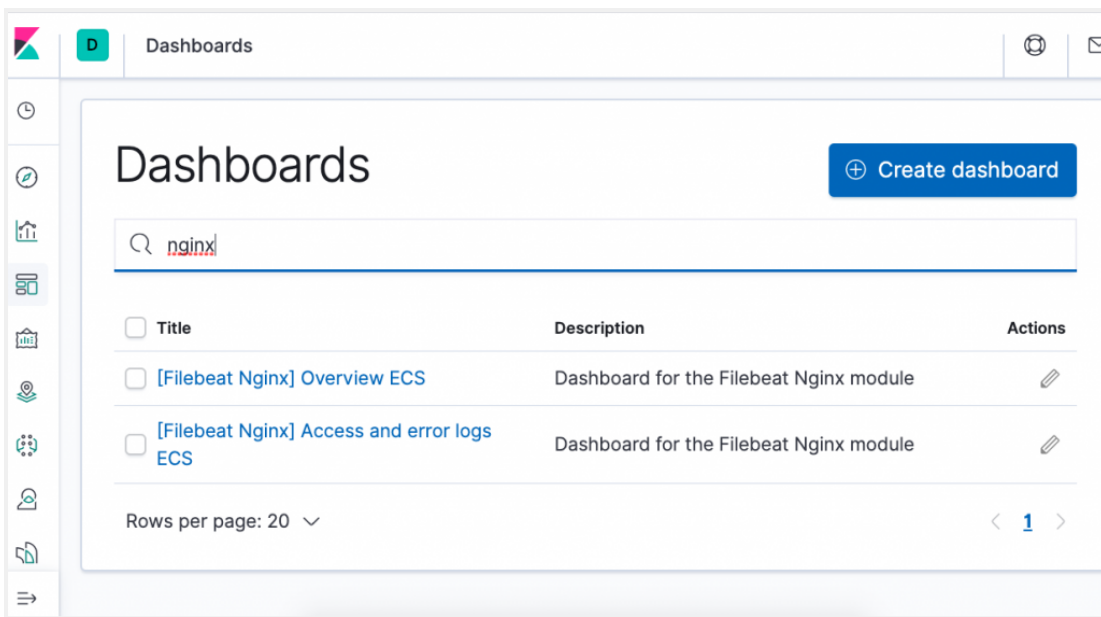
D

Dashboards

Dashboards

Create dashboard

nginx

| Title | Description | Actions |
|---|---|---|
| [Filebeat Nginx] Overview ECS | Dashboard for the Filebeat Nginx module | |
| [Filebeat Nginx] Access and error logs ECS | Dashboard for the Filebeat Nginx module | |

Rows per page: 20

1